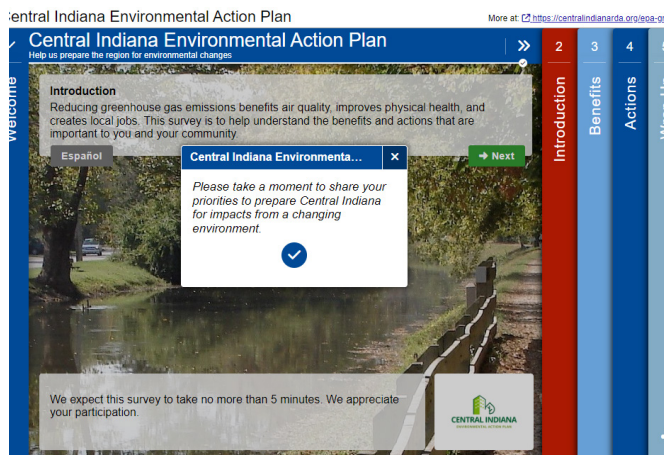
Central Indiana Environmental Action Plan

More at: https://centralindianarda.org/epa-g

Welcome

Central Indiana Environmental Action Plan
Help us prepare the region for environmental changes

Introduction
Reducing greenhouse gas emissions benefits air quality, improves physical health, and creates local jobs. This survey is to help understand the benefits and actions that are important to you and your community.

Español

→ Next

Central Indiana Environmenta...

Please take a moment to share your priorities to prepare Central Indiana for impacts from a changing environment.

We expect this survey to take no more than 5 minutes. We appreciate your participation.

CENTRAL INDIANA
ENVIRONMENTAL ACTION PLAN

2
Introduction

3
Benefits

4
Actions

5
Ways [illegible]